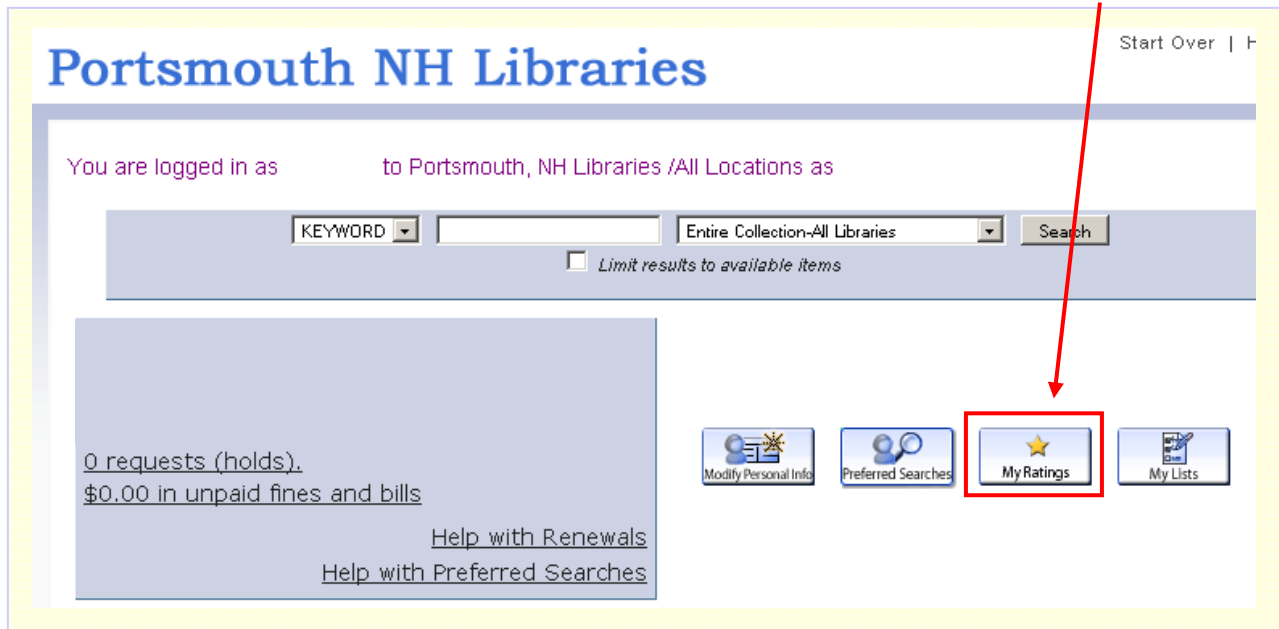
Portsmouth NH Libraries

Start Over | H

You are logged in as to Portsmouth, NH Libraries /All Locations as

KEYWORD

Entire Collection-All Libraries

Search

Limit results to available items

0 requests (holds).
$0.00 in unpaid fines and bills

Help with Renewals
Help with Preferred Searches

Modify Personal Info

Preferred Searches

My Ratings

My Lists